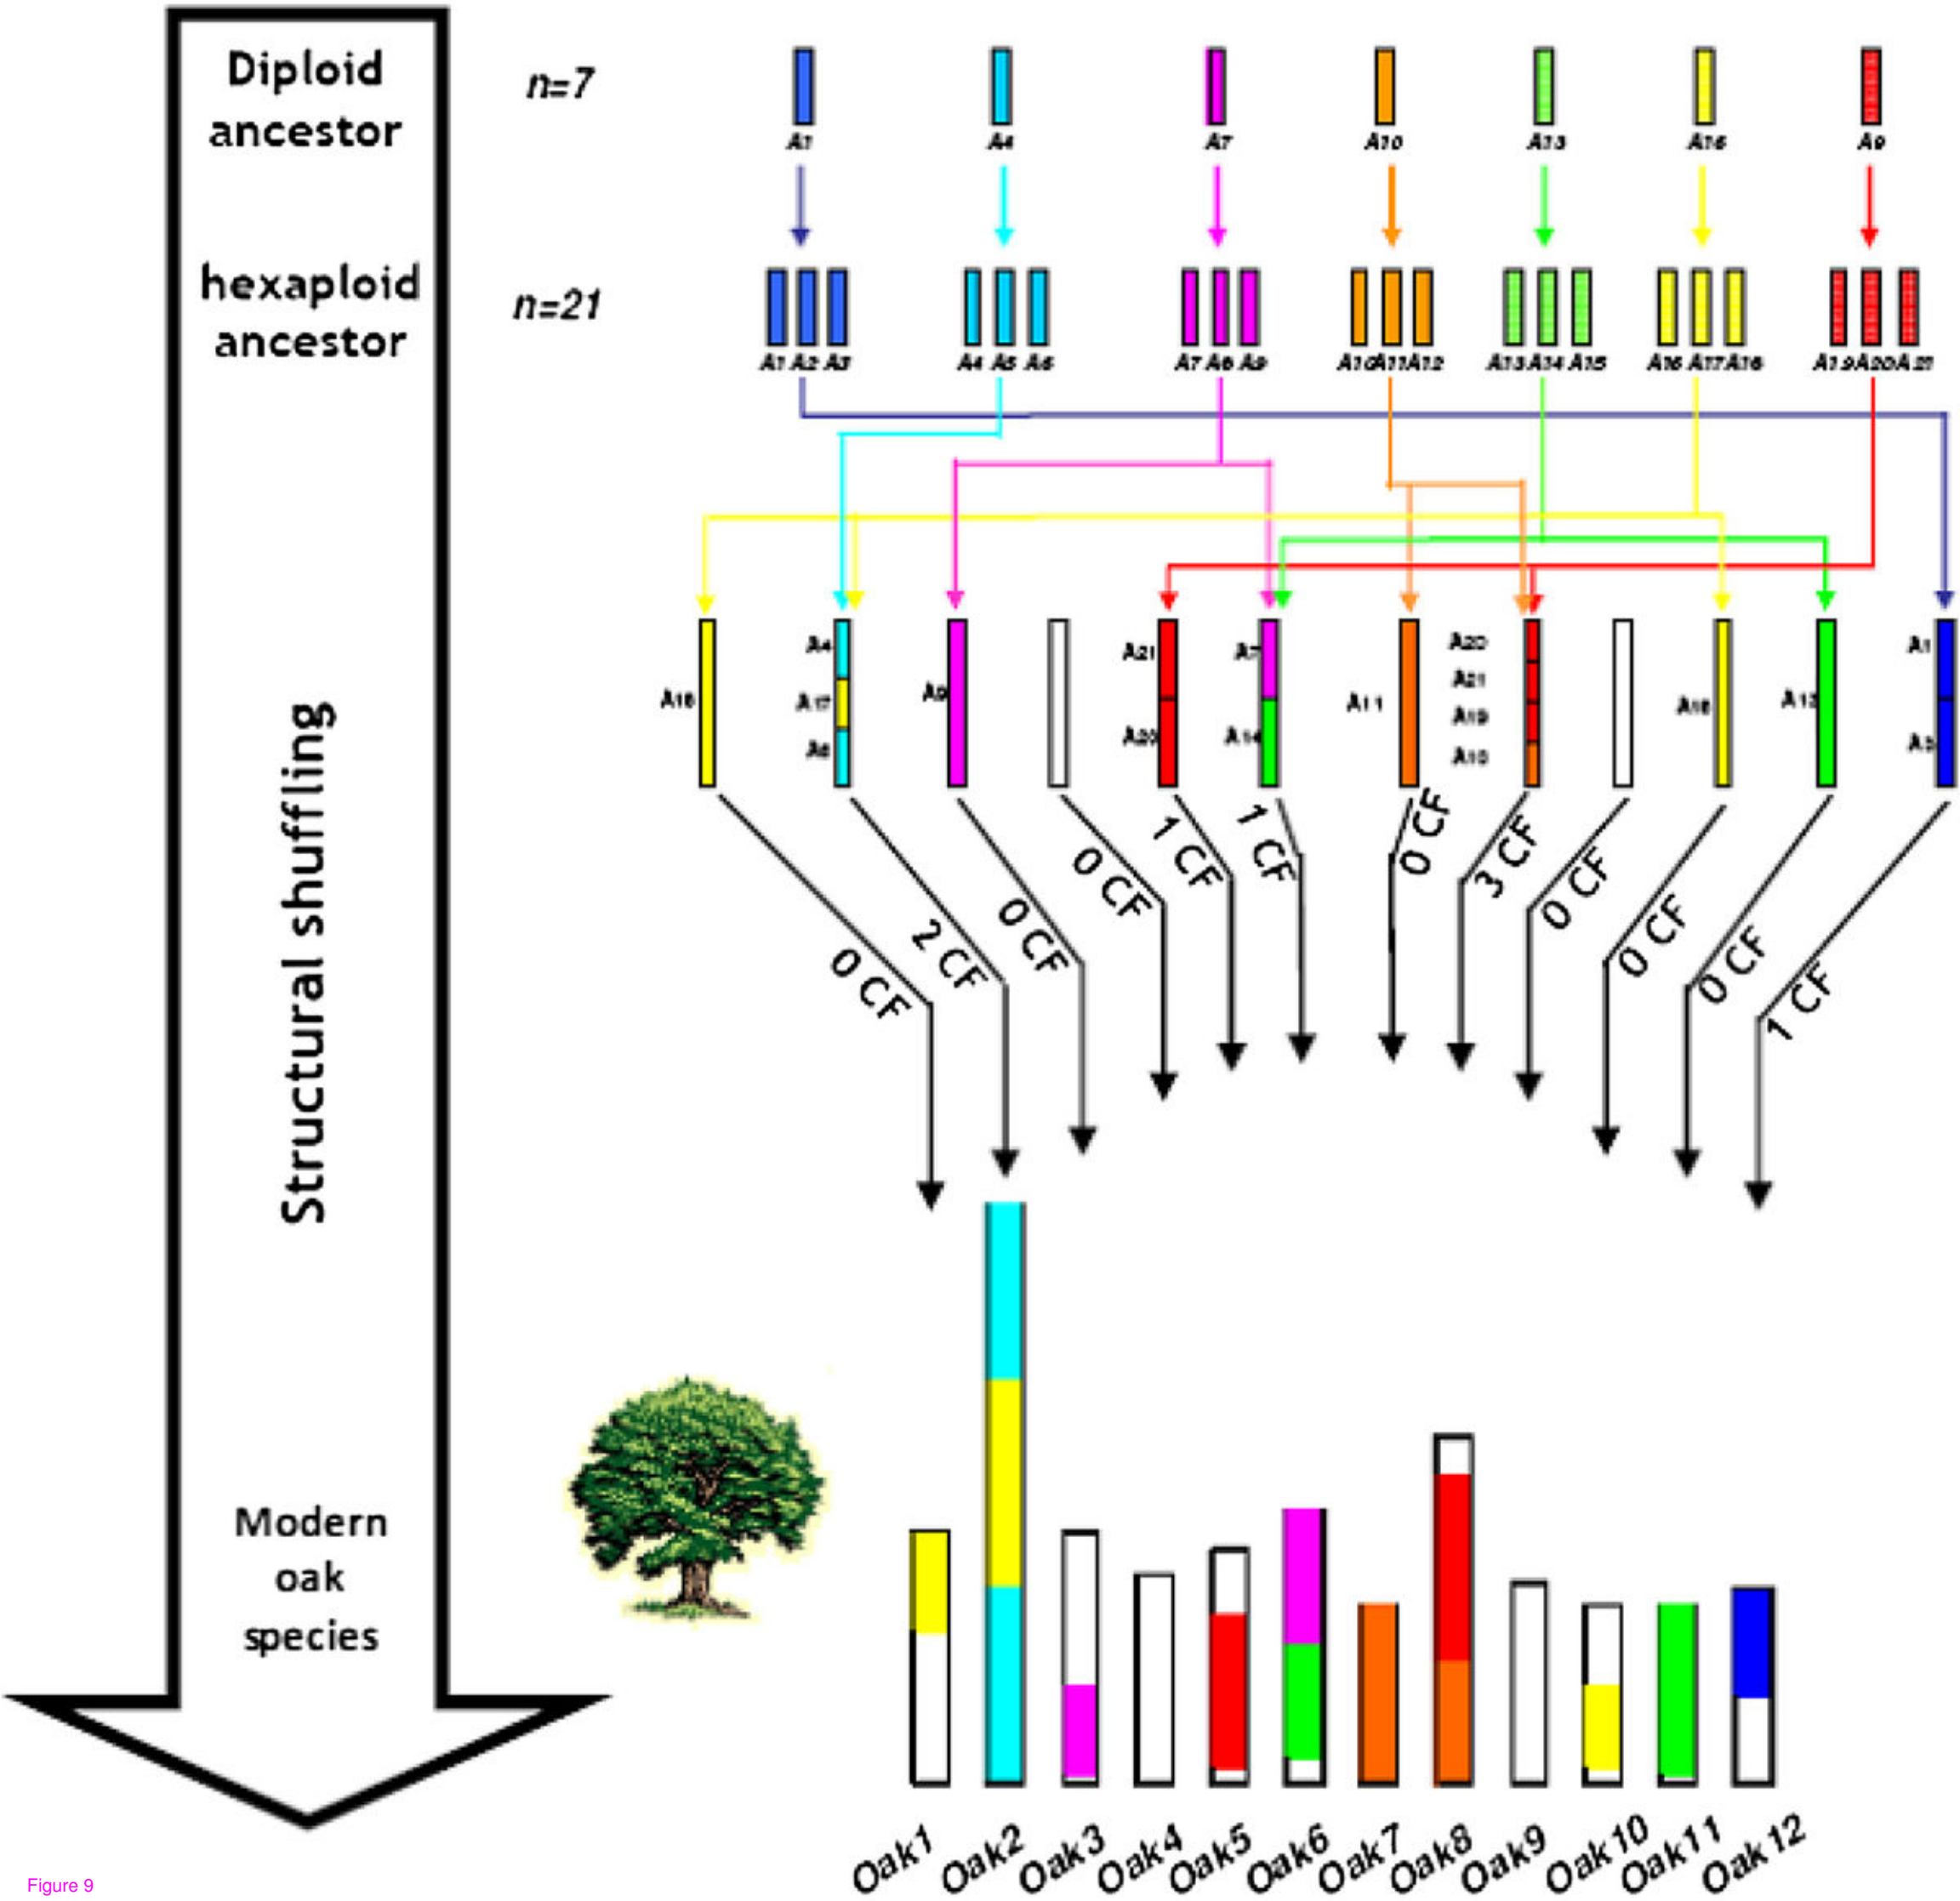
Diploid ancestor

n=7

A1 A4 A7 A10 A13 A16 A9

hexaploid ancestor

n=21

A1 A2 A3 A4 A5 A6 A7 A8 A9 A10 A11 A12 A13 A14 A15 A16 A17 A18 A19 A20 A21

Structural shuffling

A18 A4 A17 A6 A8 A21 A20 A7 A14 A11 A20 A21 A19 A10 A18 A13 A1 A3

0 CF 2 CF 0 CF 0 CF 1 CF 1 CF 0 CF 3 CF 0 CF 0 CF 0 CF 1 CF

Modern oak species

Oak1 Oak2 Oak3 Oak4 Oak5 Oak6 Oak7 Oak8 Oak9 Oak10 Oak11 Oak12

Figure 9